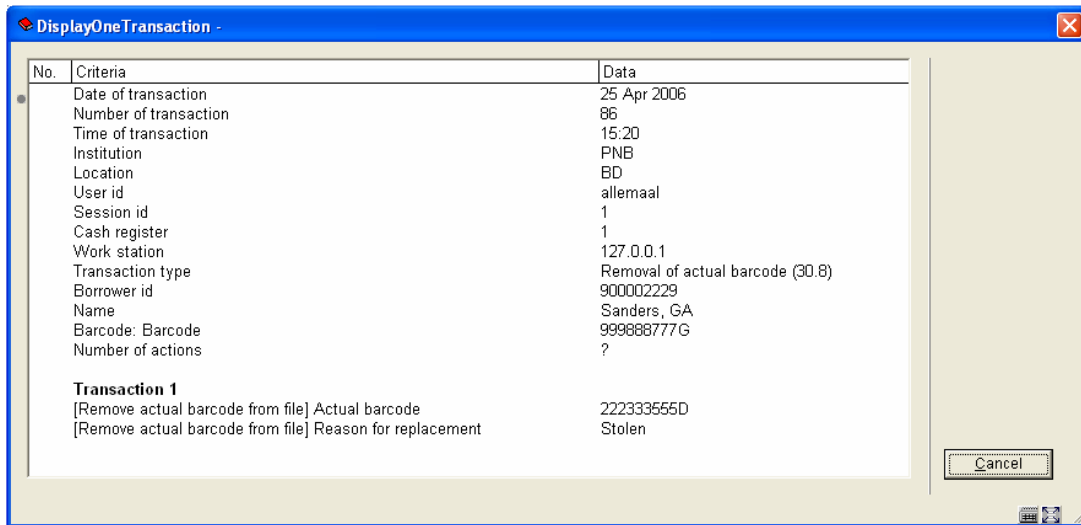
DisplayOneTransaction -

| No. | Criteria | Data |
|---|---|---|
| | Date of transaction | 25 Apr 2006 |
| | Number of transaction | 86 |
| | Time of transaction | 15:20 |
| | Institution | PNB |
| | Location | BD |
| | User id | allemaal |
| | Session id | 1 |
| | Cash register | 1 |
| | Work station | 127.0.0.1 |
| | Transaction type | Removal of actual barcode (30.8) |
| | Borrower id | 900002229 |
| | Name | Sanders, GA |
| | Barcode: Barcode | 999888777G |
| | Number of actions | ? |
| | **Transaction 1** | |
| | [Remove actual barcode from file] Actual barcode | 222333555D |
| | [Remove actual barcode from file] Reason for replacement | Stolen |

Cancel